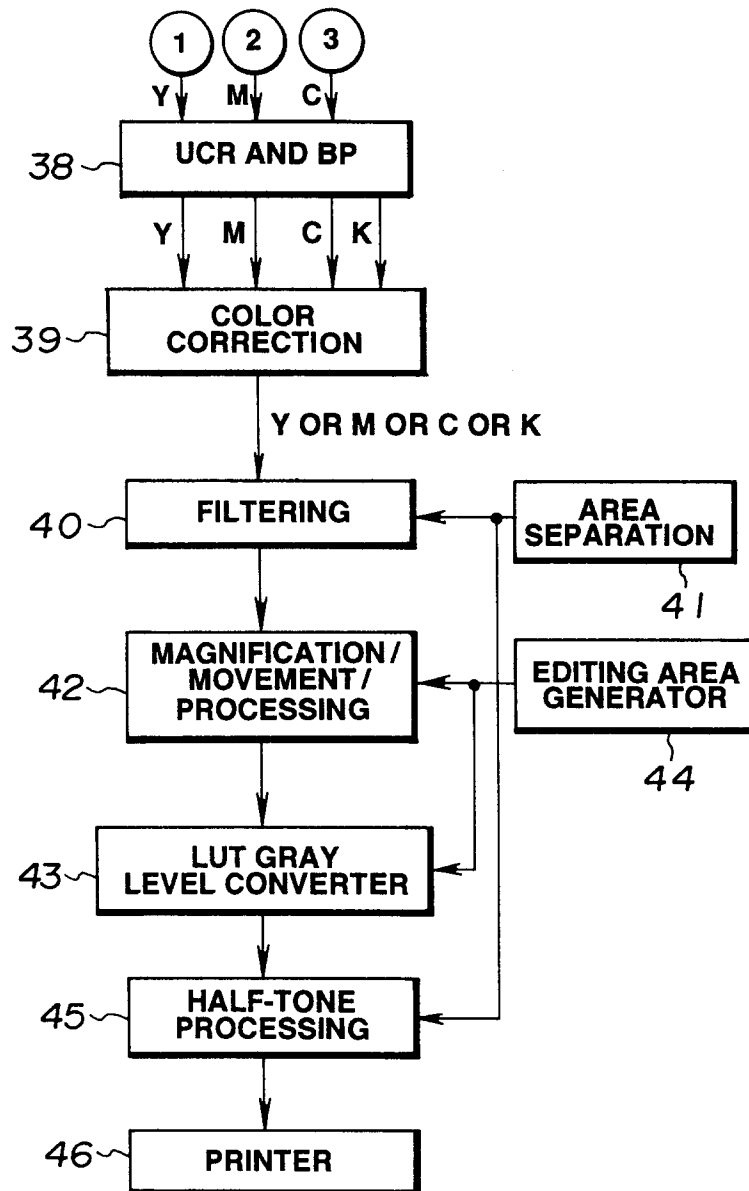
1
2
3
Y
M
C
38
UCR AND BP
Y
M
C
K
39
COLOR CORRECTION
Y OR M OR C OR K
40
FILTERING
AREA SEPARATION
41
42
MAGNIFICATION / MOVEMENT / PROCESSING
EDITING AREA GENERATOR
44
43
LUT GRAY LEVEL CONVERTER
45
HALF-TONE PROCESSING
46
PRINTER